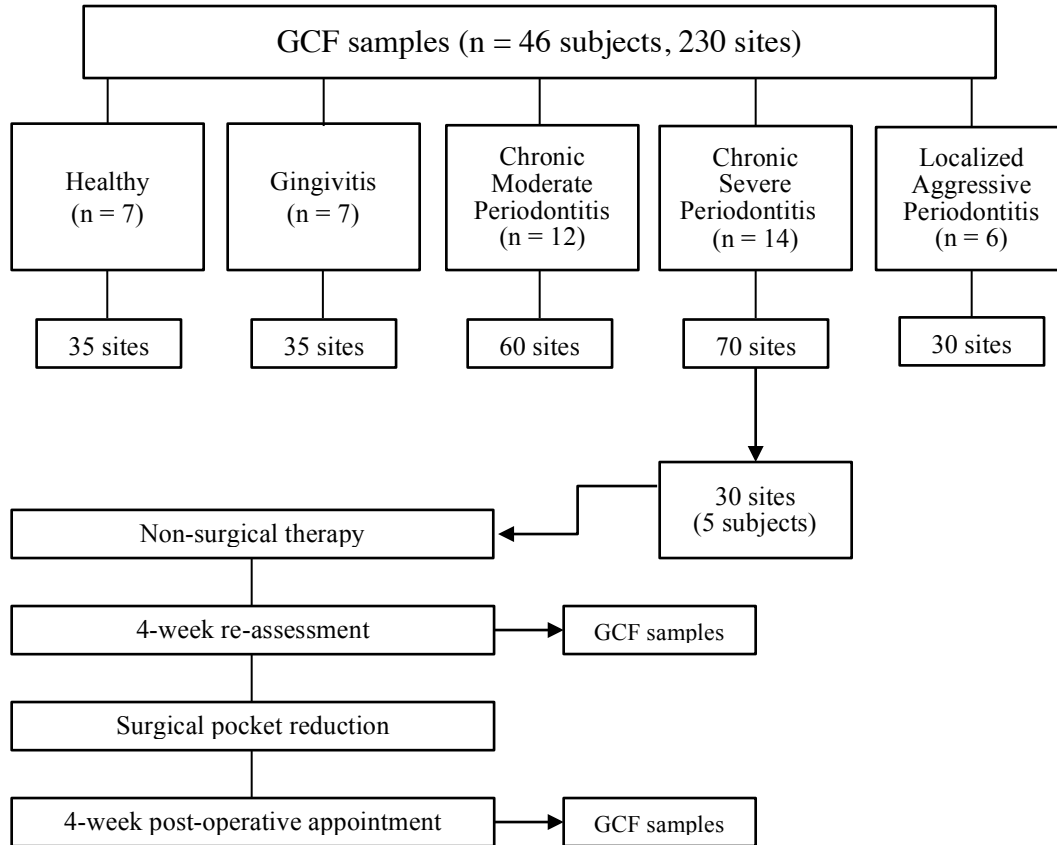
GCF samples (n = 46 subjects, 230 sites)

Healthy
(n = 7)

Gingivitis
(n = 7)

Chronic
Moderate
Periodontitis
(n = 12)

Chronic
Severe
Periodontitis
(n = 14)

Localized
Aggressive
Periodontitis
(n = 6)

35 sites

35 sites

60 sites

70 sites

30 sites

30 sites
(5 subjects)

Non-surgical therapy

4-week re-assessment

GCF samples

Surgical pocket reduction

4-week post-operative appointment

GCF samples